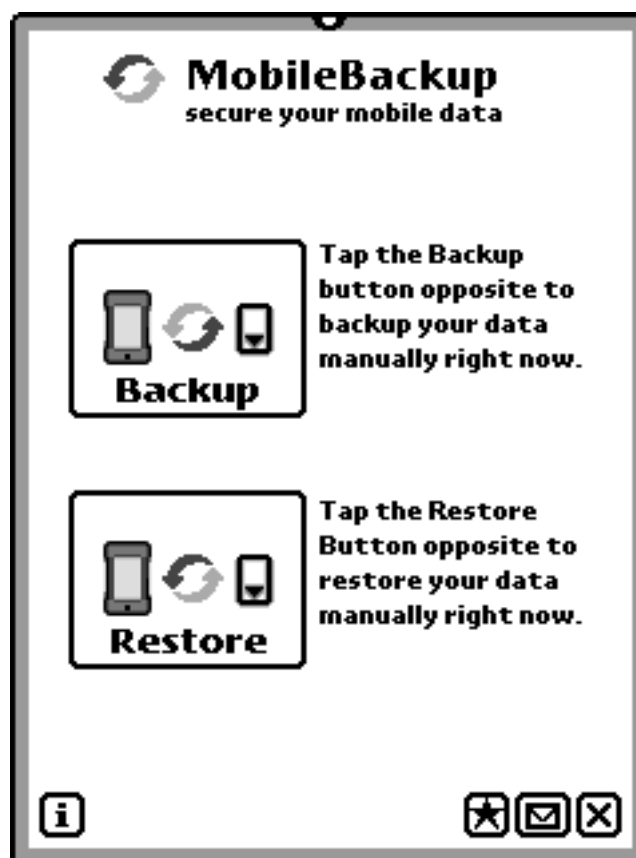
MobileBackup
secure your mobile data

Backup

Tap the Backup button opposite to backup your data manually right now.

Restore

Tap the Restore Button opposite to restore your data manually right now.

i